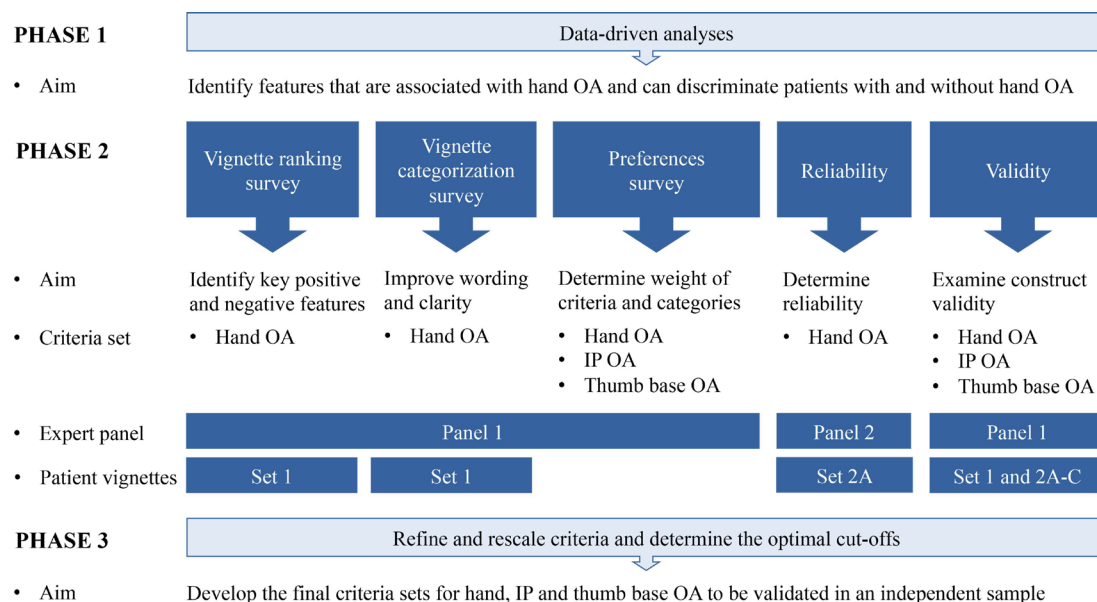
PHASE 1

Data-driven analyses

• Aim

Identify features that are associated with hand OA and can discriminate patients with and without hand OA

PHASE 2

Vignette ranking survey

Vignette categorization survey

Preferences survey

Reliability

Validity

• Aim

Identify key positive and negative features

Improve wording and clarity

Determine weight of criteria and categories

Determine reliability

Examine construct validity

• Criteria set

• Hand OA

• Hand OA

• Hand OA
• IP OA
• Thumb base OA

• Hand OA

• Hand OA
• IP OA
• Thumb base OA

• Expert panel

Panel 1

Panel 2

Panel 1

• Patient vignettes

Set 1

Set 1

Set 2A

Set 1 and 2A-C

PHASE 3

Refine and rescale criteria and determine the optimal cut-offs

• Aim

Develop the final criteria sets for hand, IP and thumb base OA to be validated in an independent sample